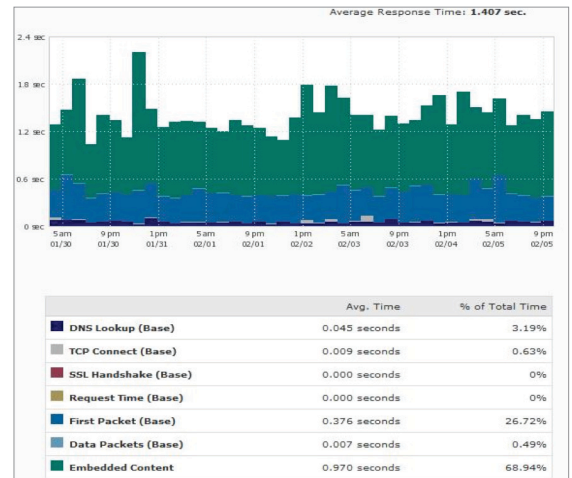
Average Response Time: 1.407 sec.

2.4 sec
1.8 sec
1.2 sec
0.6 sec
0 sec

5am 01/30
9 pm 01/30
1pm 01/31
5am 02/01
9 pm 02/01
1pm 02/02
5am 02/03
9 pm 02/03
1pm 02/04
5am 02/05
9 pm 02/05

| | Avg. Time | % of Total Time |
|---|---|---|
| DNS Lookup (Base) | 0.045 seconds | 3.19% |
| TCP Connect (Base) | 0.009 seconds | 0.63% |
| SSL Handshake (Base) | 0.000 seconds | 0% |
| Request Time (Base) | 0.000 seconds | 0% |
| First Packet (Base) | 0.376 seconds | 26.72% |
| Data Packets (Base) | 0.007 seconds | 0.49% |
| Embedded Content | 0.970 seconds | 68.94% |